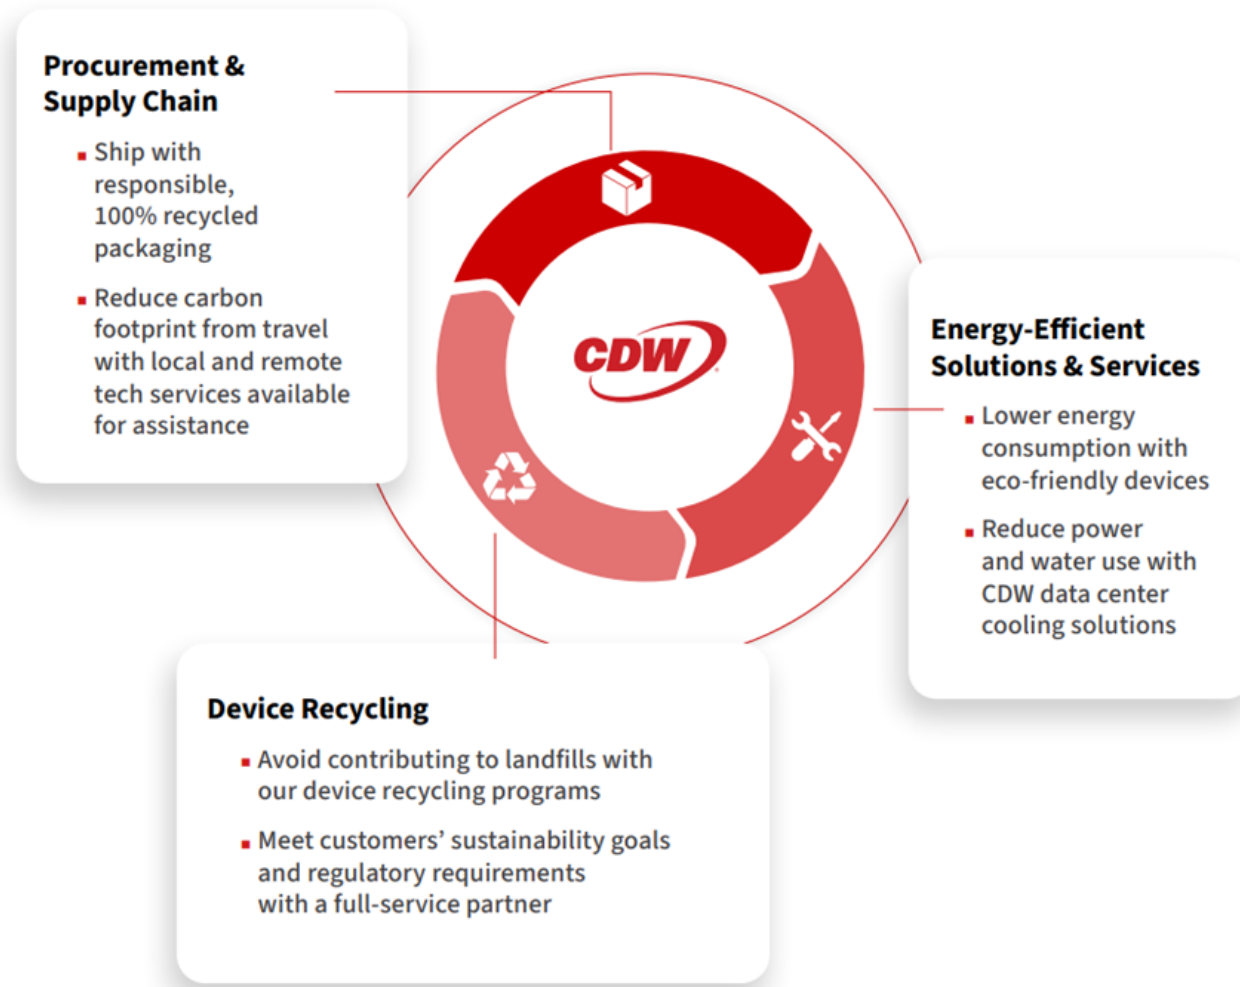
Procurement & Supply Chain

- Ship with responsible, 100% recycled packaging
- Reduce carbon footprint from travel with local and remote tech services available for assistance

CDW

Energy-Efficient Solutions & Services

- Lower energy consumption with eco-friendly devices
- Reduce power and water use with CDW data center cooling solutions

Device Recycling

- Avoid contributing to landfills with our device recycling programs
- Meet customers' sustainability goals and regulatory requirements with a full-service partner